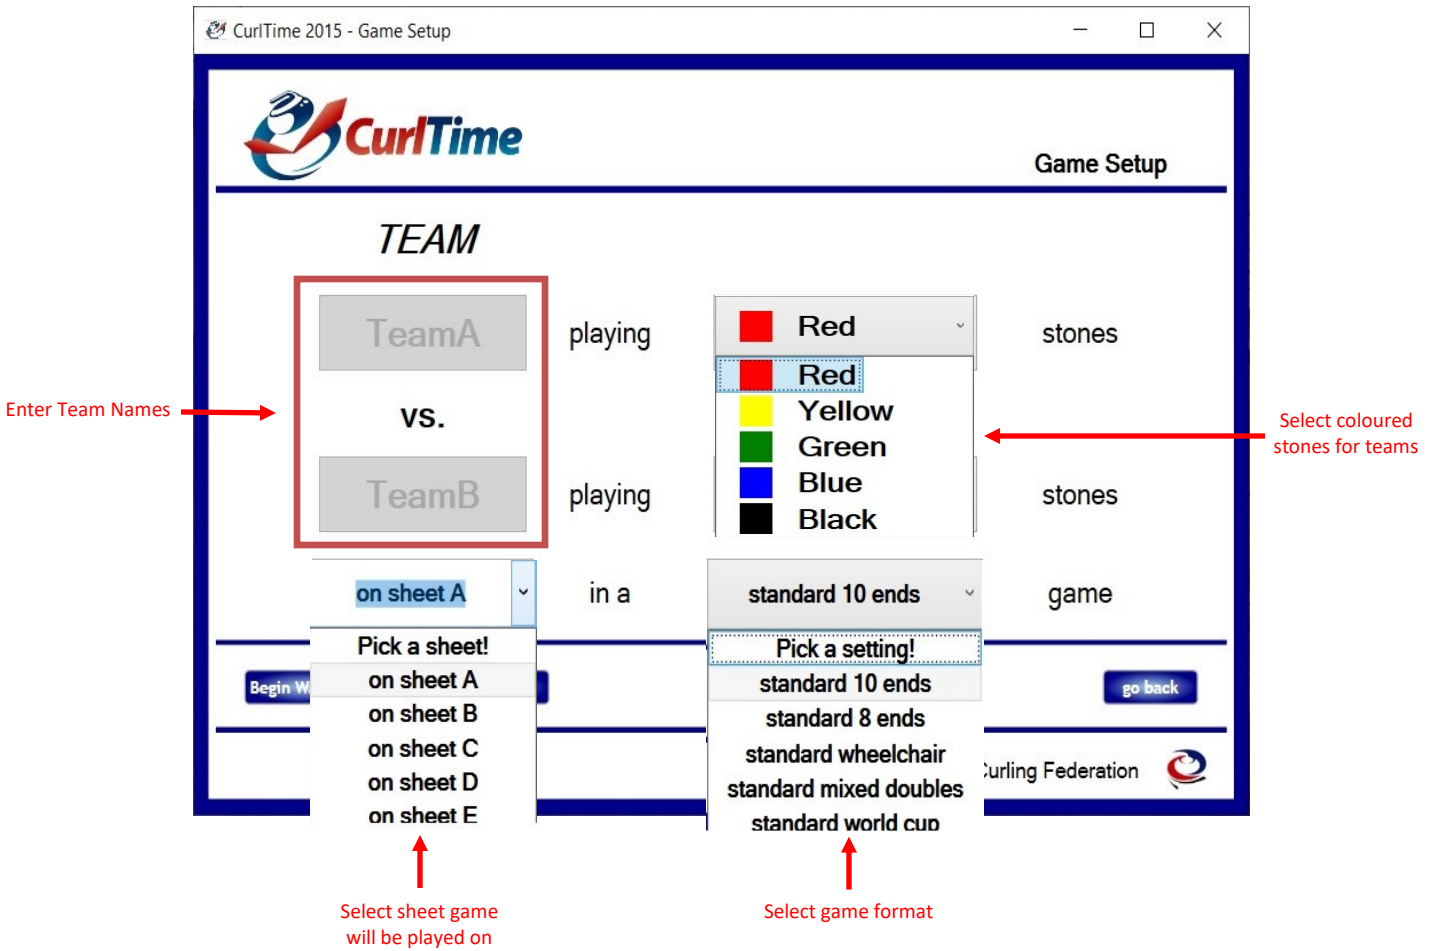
CurlTime 2015 - Game Setup

CurlTime

Game Setup

TEAM

Enter Team Names

TeamA

playing

Red

stones

Red
Yellow
Green
Blue
Black

Select coloured stones for teams

vs.

TeamB

playing

stones

on sheet A

in a

standard 10 ends

game

Pick a sheet!
on sheet A
on sheet B
on sheet C
on sheet D
on sheet E

Pick a setting!
standard 10 ends
standard 8 ends
standard wheelchair
standard mixed doubles
standard world cup

Begin W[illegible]

go back

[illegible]urling Federation

Select sheet game will be played on

Select game format